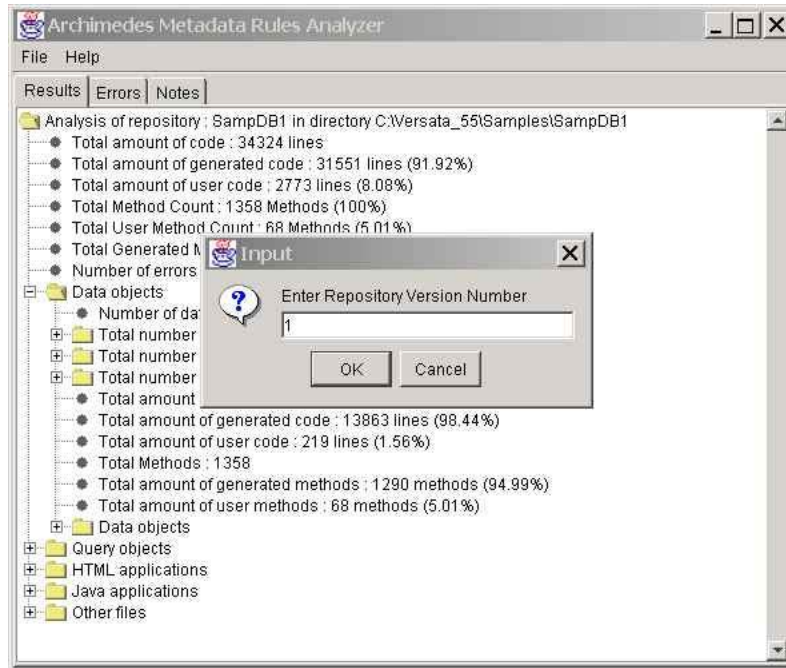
Archimedes Metadata Rules Analyzer

File Help

Results | Errors | Notes

Analysis of repository : SampDB1 in directory C:\Versata_55\Samples\SampDB1
Total amount of code : 34324 lines
Total amount of generated code : 31551 lines (91.92%)
Total amount of user code : 2773 lines (8.08%)
Total Method Count : 1358 Methods (100%)
Total User Method Count : 68 Methods (5.01%)
Total Generated M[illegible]
Number of errors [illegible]
Data objects
Number of da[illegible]
Total number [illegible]
Total number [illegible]
Total number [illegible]
Total amount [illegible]
Total amount of generated code : 13863 lines (98.44%)
Total amount of user code : 219 lines (1.56%)
Total Methods : 1358
Total amount of generated methods : 1290 methods (94.99%)
Total amount of user methods : 68 methods (5.01%)
Data objects
Query objects
HTML applications
Java applications
Other files

Input

Enter Repository Version Number

1

OK Cancel